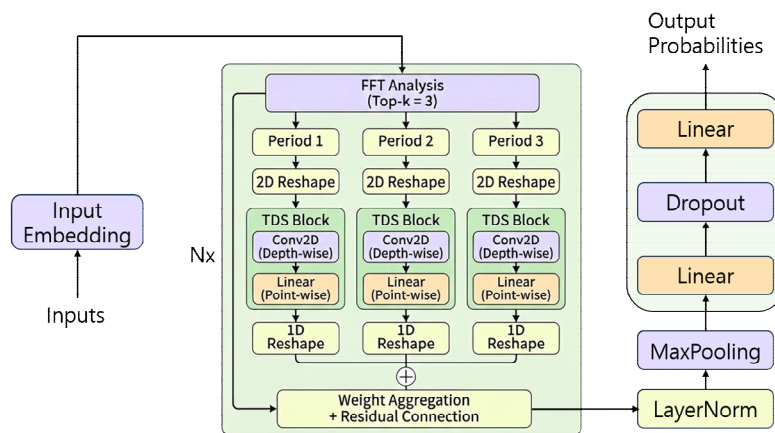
Output Probabilities

Input Embedding

Inputs

Nx

FFT Analysis
(Top-k = 3)

Period 1

Period 2

Period 3

2D Reshape

2D Reshape

2D Reshape

TDS Block

Conv2D
(Depth-wise)

Linear
(Point-wise)

TDS Block

Conv2D
(Depth-wise)

Linear
(Point-wise)

TDS Block

Conv2D
(Depth-wise)

Linear
(Point-wise)

1D
Reshape

1D
Reshape

1D
Reshape

Weight Aggregation
+ Residual Connection

Linear

Dropout

Linear

MaxPooling

LayerNorm